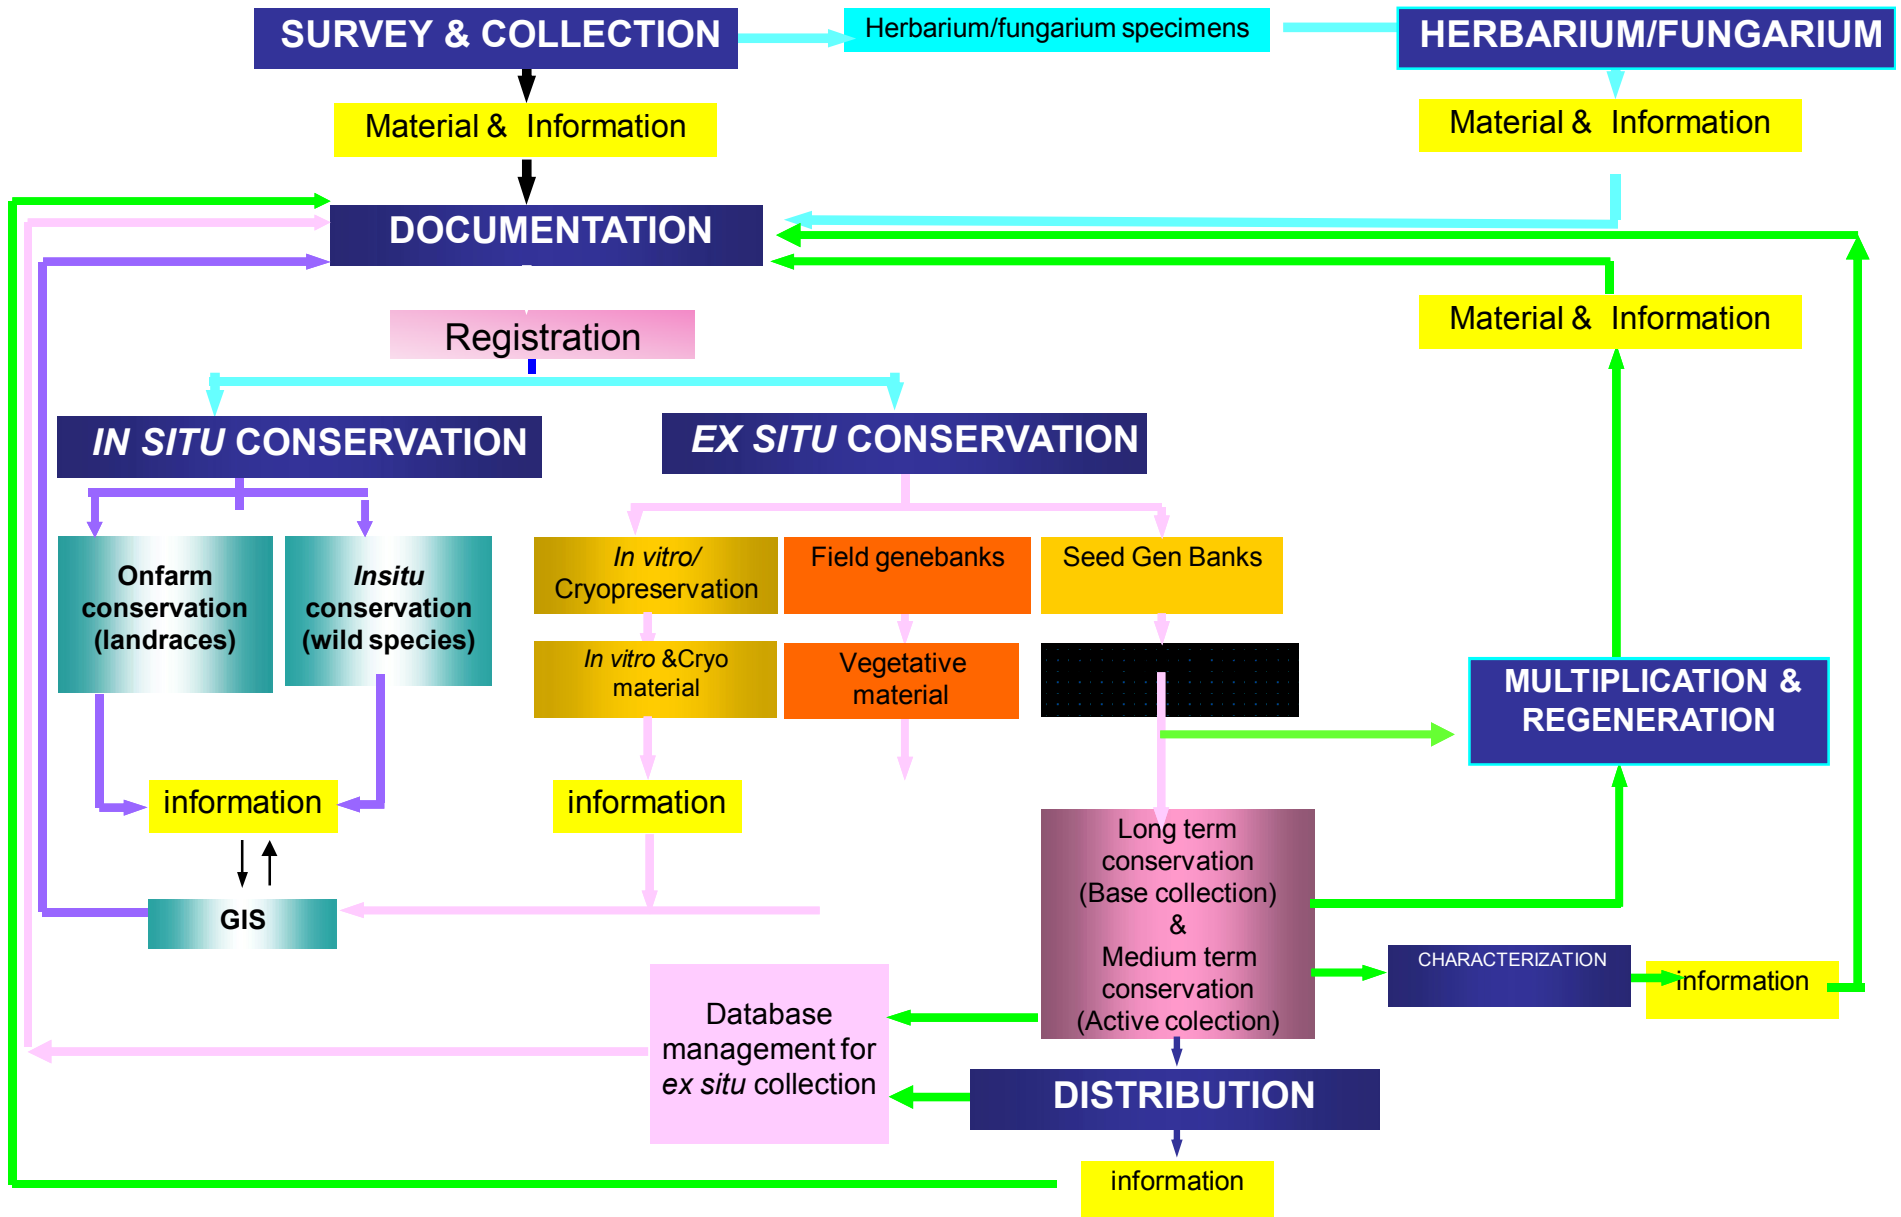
SURVEY & COLLECTION

Herbarium/fungarium specimens

HERBARIUM/FUNGARIUM

Material & Information

Material & Information

DOCUMENTATION

Registration

Material & Information

IN SITU CONSERVATION

EX SITU CONSERVATION

Onfarm conservation (landraces)

Insitu conservation (wild species)

In vitro/ Cryopreservation

Field genebanks

Seed Gen Banks

In vitro &Cryo material

Vegetative material

MULTIPLICATION & REGENERATION

information

information

GIS

Long term conservation (Base collection) & Medium term conservation (Active colection)

CHARACTERIZATION

information

Database management for ex situ collection

DISTRIBUTION

information